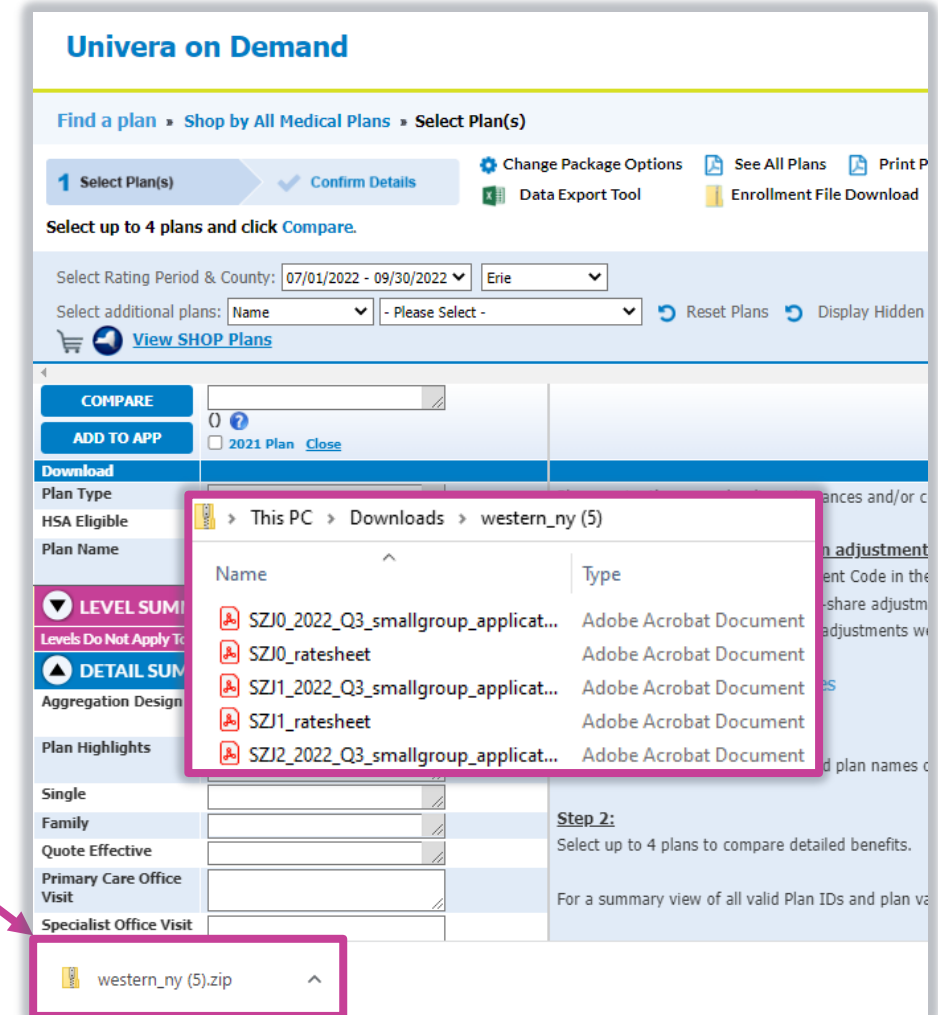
Univera on Demand

Find a plan » Shop by All Medical Plans » Select Plan(s)

1 Select Plan(s)
Confirm Details

Change Package Options
See All Plans
Print P
Data Export Tool
Enrollment File Download

Select up to 4 plans and click Compare.

Select Rating Period & County: 07/01/2022 - 09/30/2022 Erie
Select additional plans: Name - Please Select - Reset Plans Display Hidden
View SHOP Plans

COMPARE
ADD TO APP
()
2021 Plan Close
Download
Plan Type
HSA Eligible
Plan Name
LEVEL SUM
Levels Do Not Apply To
DETAIL SUM
Aggregation Design
Plan Highlights
Single
Family
Quote Effective
Primary Care Office Visit
Specialist Office Visit

ances and/or c
n adjustment
ent Code in the
-share adjustm
adjustments we
es
d plan names c

Step 2:
Select up to 4 plans to compare detailed benefits.

For a summary view of all valid Plan IDs and plan va

This PC > Downloads > western_ny (5)

| Name | Type |
|---|---|
| SZJ0_2022_Q3_smallgroup_applicat... | Adobe Acrobat Document |
| SZJ0_ratesheet | Adobe Acrobat Document |
| SZJ1_2022_Q3_smallgroup_applicat... | Adobe Acrobat Document |
| SZJ1_ratesheet | Adobe Acrobat Document |
| SZJ2_2022_Q3_smallgroup_applicat... | Adobe Acrobat Document |

western_ny (5).zip